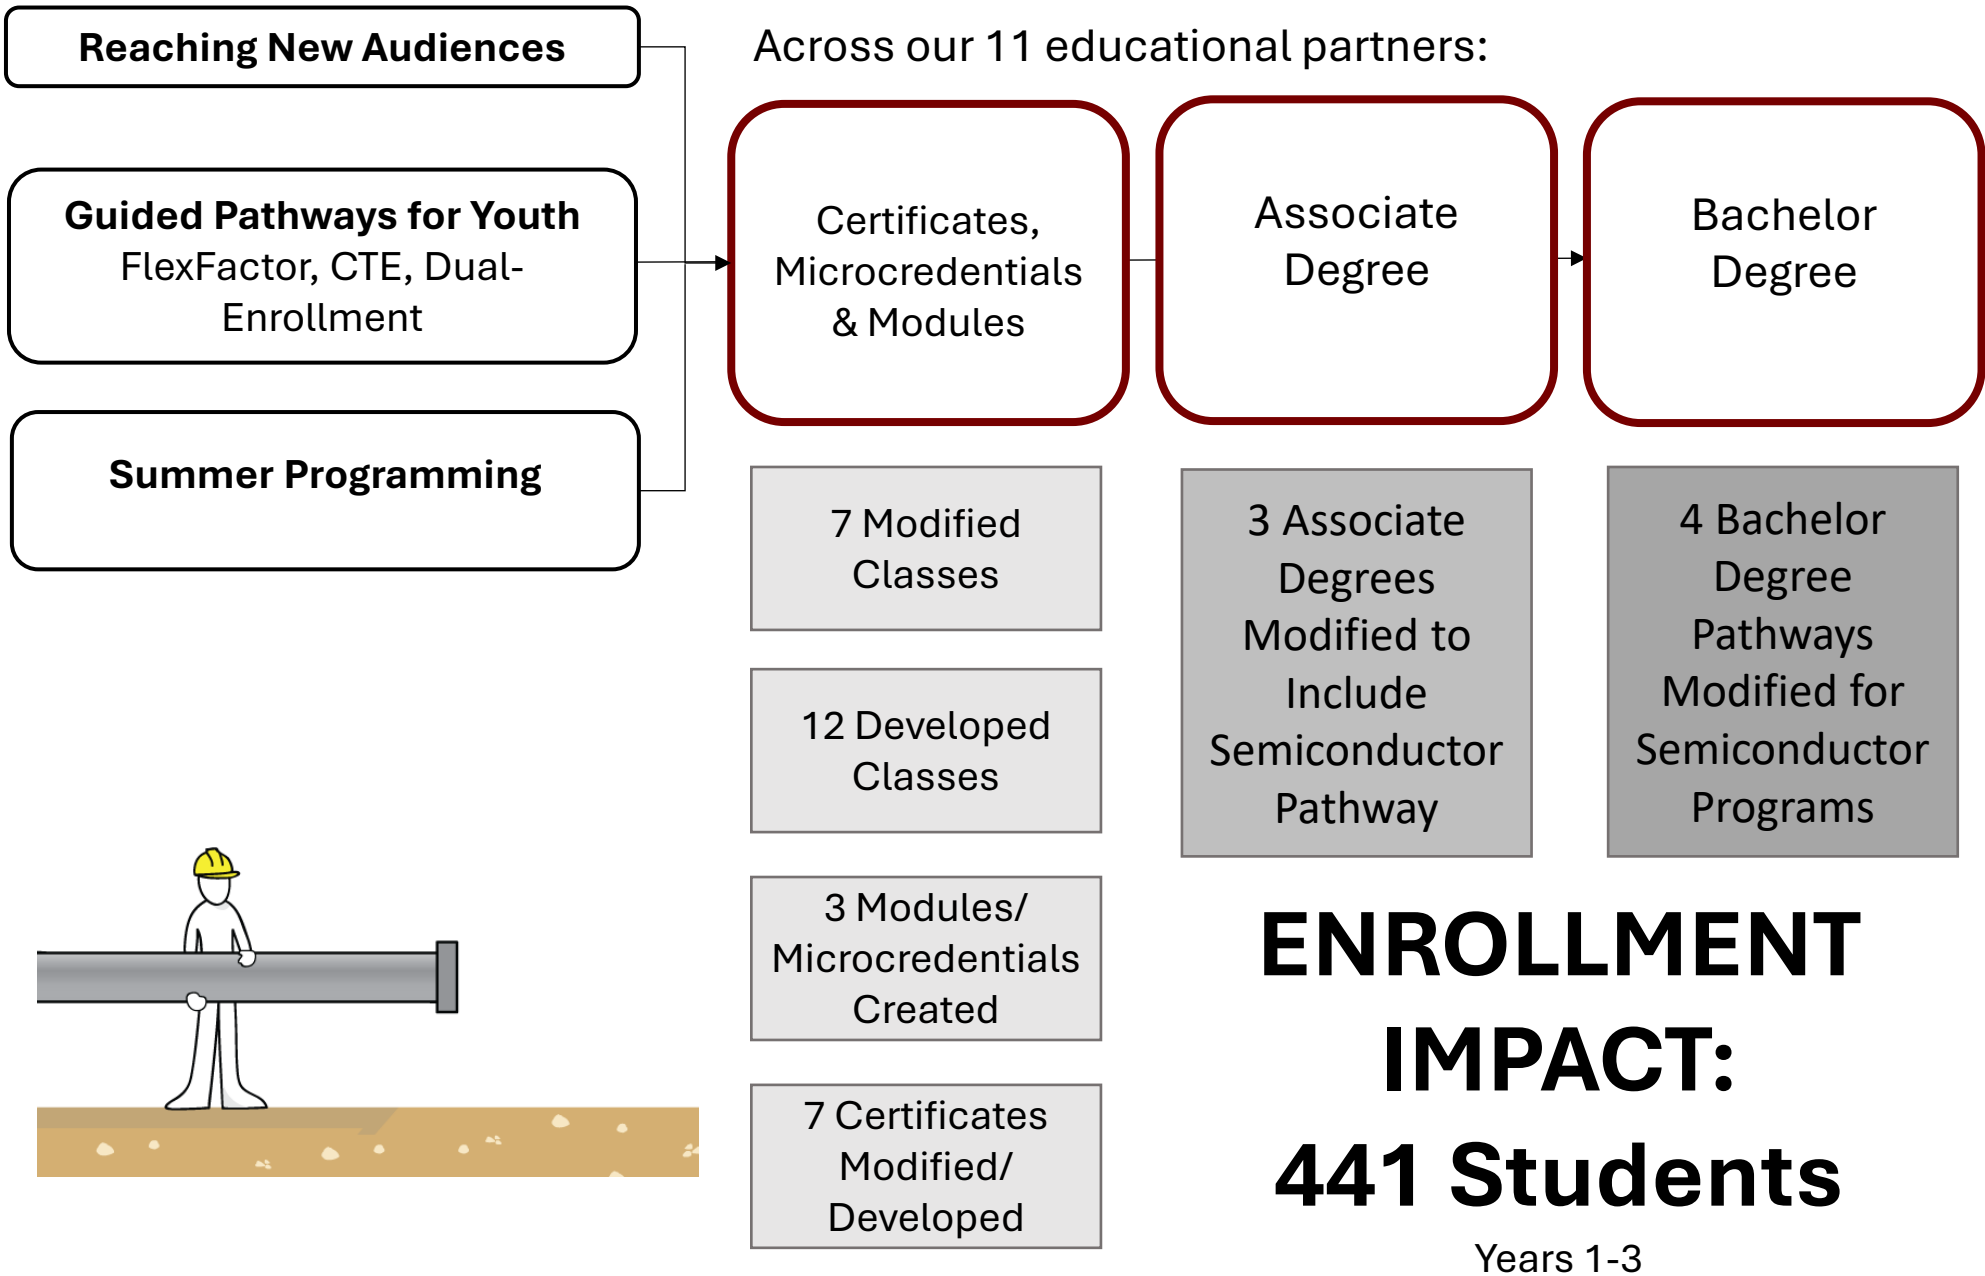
Reaching New Audiences

Guided Pathways for Youth
FlexFactor, CTE, Dual-Enrollment

Summer Programming

Across our 11 educational partners:

Certificates, Microcredentials & Modules

Associate Degree

Bachelor Degree

7 Modified Classes

12 Developed Classes

3 Modules/ Microcredentials Created

7 Certificates Modified/ Developed

3 Associate Degrees Modified to Include Semiconductor Pathway

4 Bachelor Degree Pathways Modified for Semiconductor Programs

ENROLLMENT IMPACT:
441 Students
Years 1-3